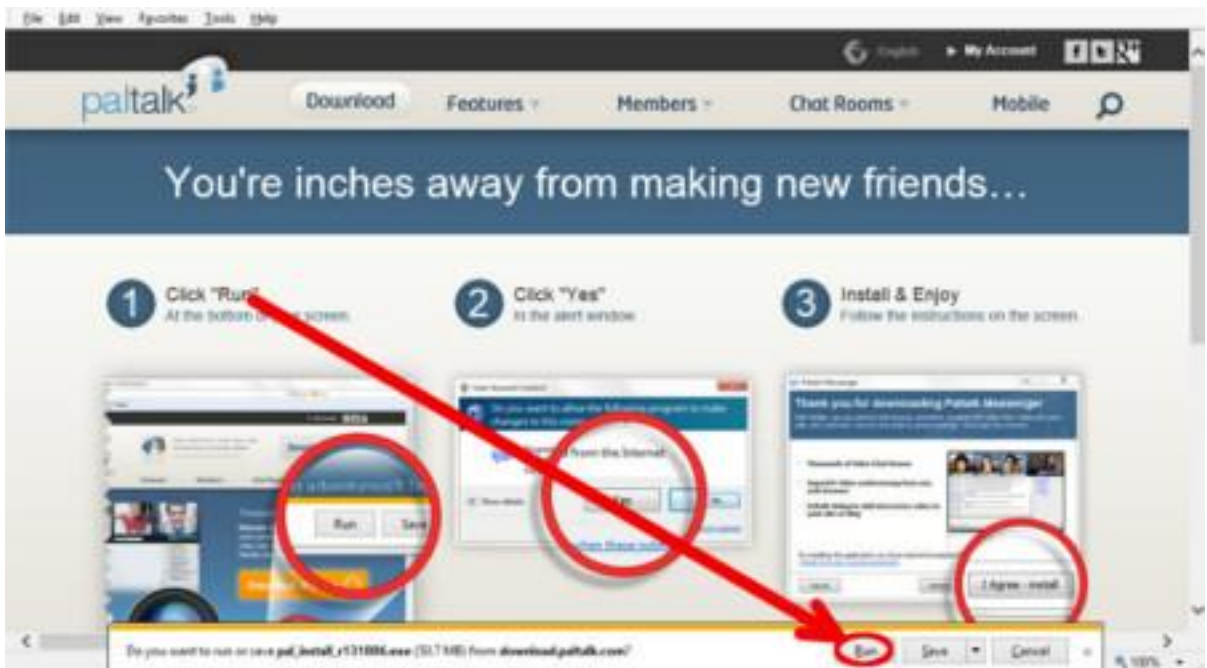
File Edit View Favorites Tools Help

English ▸ My Account

paltalk

Download Features Members Chat Rooms Mobile

You're inches away from making new friends...

1 Click "Run" At the bottom of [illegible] screen.

2 Click "Yes" In the alert window

3 Install & Enjoy Follow the instructions on the screen.

Run Save

from the Internet

Thank you for downloading Paltalk Messenger

I Agree - Install

Do you want to run or save pal_install_r131006.exe (50.7 MB) from download.paltalk.com?

Run Save Cancel

100%